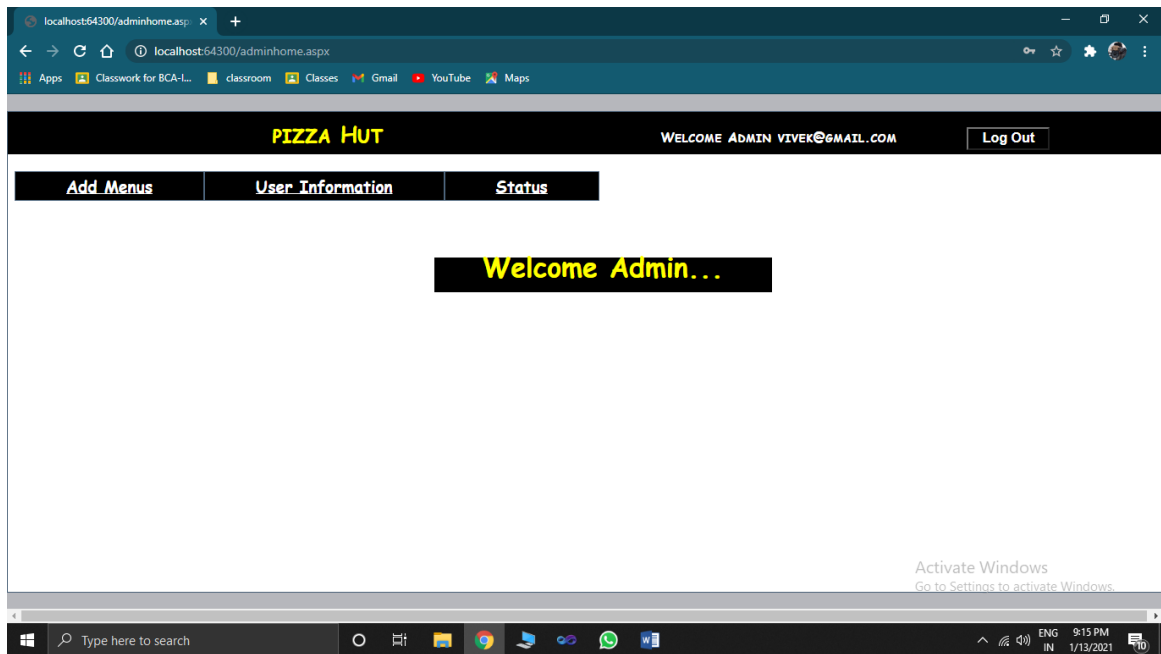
localhost:64300/adminhome.asp ×
+
localhost:64300/adminhome.aspx
Apps Classwork for BCA-I... classroom Classes Gmail YouTube Maps

PIZZA HUT
WELCOME ADMIN VIVEK@GMAIL.COM
Log Out

| Add Menus | User Information | Status |
|---|---|---|

Welcome Admin...

Activate Windows
Go to Settings to activate Windows.

Type here to search
ENG IN 9:15 PM 1/13/2021
10